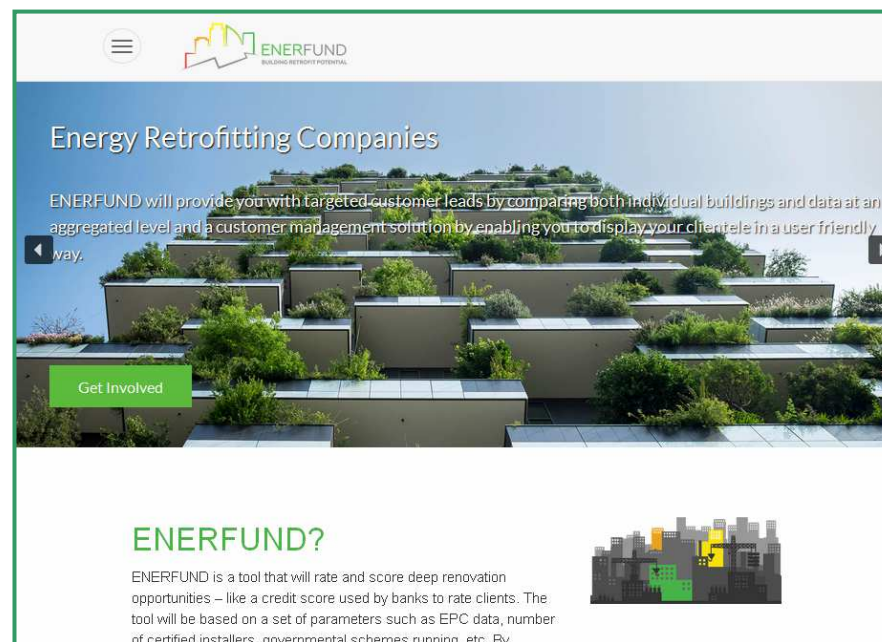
ENERFUND
BUILDING RETROFIT POTENTIAL

Energy Retrofitting Companies

ENERFUND will provide you with targeted customer leads by comparing both individual buildings and data at an aggregated level and a customer management solution by enabling you to display your clientele in a user friendly way.

Get Involved

ENERFUND?

ENERFUND is a tool that will rate and score deep renovation opportunities – like a credit score used by banks to rate clients. The tool will be based on a set of parameters such as EPC data, number of certified installers, governmental schemes running, etc. By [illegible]